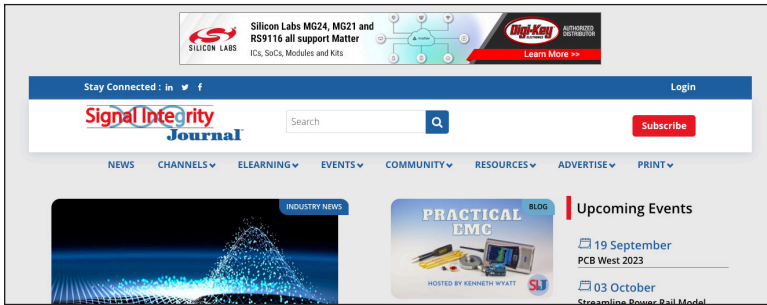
SILICON LABS Silicon Labs MG24, MG21 and RS9116 all support Matter ICs, SoCs, Modules and Kits

Digi-Key ELECTRONICS AUTHORIZED DISTRIBUTOR Learn More >>

Stay Connected : in

Login

Signal Integrity Journal

Search

Subscribe

NEWS CHANNELS ELEARNING EVENTS COMMUNITY RESOURCES ADVERTISE PRINT

INDUSTRY NEWS

BLOG

PRACTICAL EMC

HOSTED BY KENNETH WYATT

SIJ

Upcoming Events

19 September
PCB West 2023

03 October
Streamline Power Rail Model